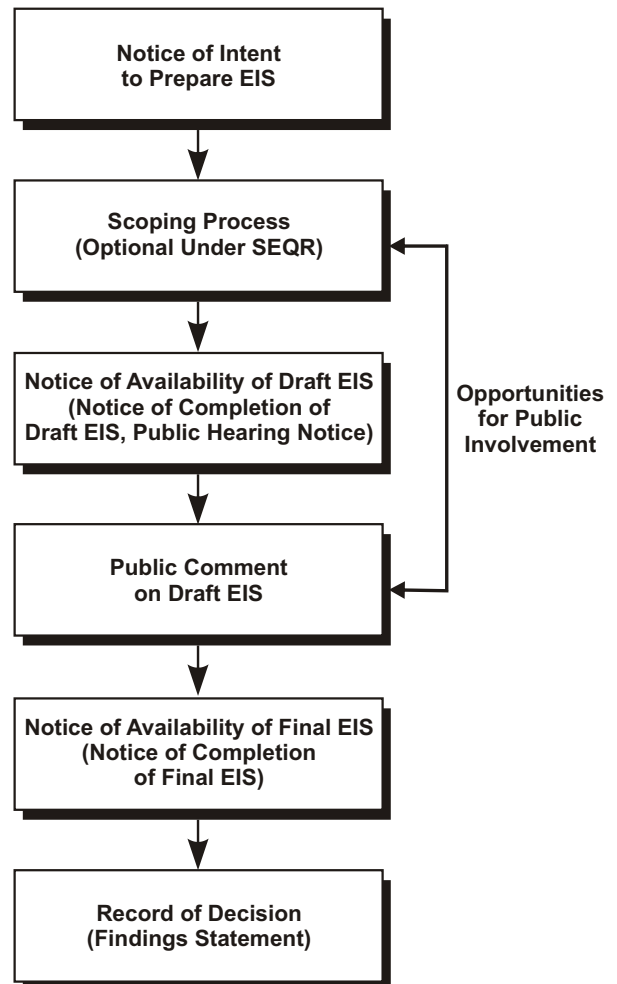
Notice of Intent to Prepare EIS

Scoping Process (Optional Under SEQR)

Notice of Availability of Draft EIS (Notice of Completion of Draft EIS, Public Hearing Notice)

Opportunities for Public Involvement

Public Comment on Draft EIS

Notice of Availability of Final EIS (Notice of Completion of Final EIS)

Record of Decision (Findings Statement)